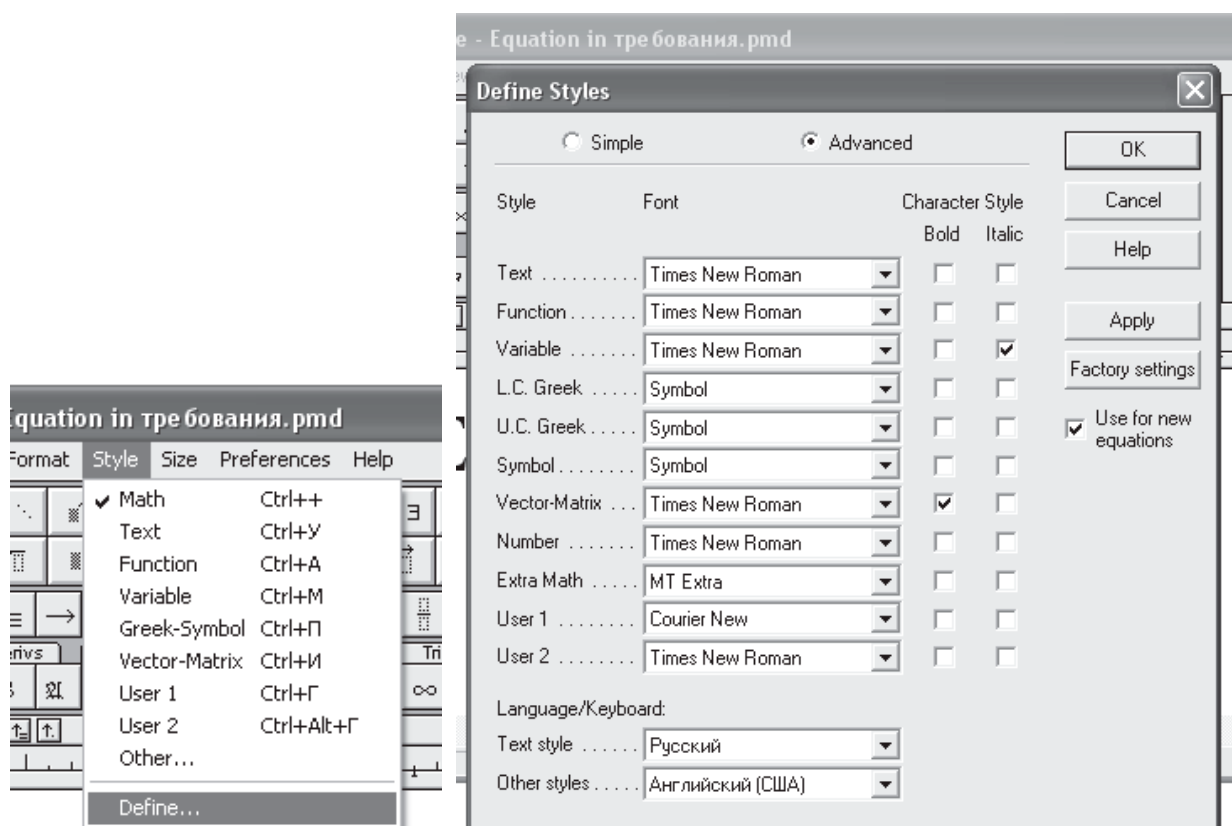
Equation in требования.pmd

Format Style Size Preferences Help

✔ Math Ctrl++
Text Ctrl+У
Function Ctrl+A
Variable Ctrl+M
Greek-Symbol Ctrl+П
Vector-Matrix Ctrl+И
User 1 Ctrl+Г
User 2 Ctrl+Alt+Г
Other...
Define...

erivs

Tr

e - Equation in требования.pmd

Define Styles

Simple Advanced

OK
Cancel
Help
Apply
Factory settings
Use for new equations

| Style | Font | Bold | Italic |
|---|---|---|---|
| Text .......... | Times New Roman | | |
| Function ....... | Times New Roman | | |
| Variable ....... | Times New Roman | | ✔ |
| L.C. Greek ..... | Symbol | | |
| U.C. Greek ..... | Symbol | | |
| Symbol ........ | Symbol | | |
| Vector-Matrix ... | Times New Roman | ✔ | |
| Number ....... | Times New Roman | | |
| Extra Math ..... | MT Extra | | |
| User 1 ........ | Courier New | | |
| User 2 ........ | Times New Roman | | |

Character Style

Language/Keyboard:
Text style ...... Русский
Other styles ..... Английский (США)